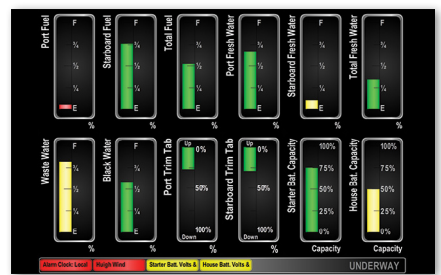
Port Fuel
F
¾
½
¼
E
%

Starboard Fuel
F
¾
½
¼
E
%

Total Fuel
F
¾
½
¼
E
%

Port Fresh Water
F
¾
½
¼
E
%

Starboard Fresh Water
F
¾
½
¼
E
%

Total Fresh Water
F
¾
½
¼
E
%

Waste Water
F
¾
½
¼
E
%

Black Water
F
¾
½
¼
E
%

Port Trim Tab
Up
0%
50%
100%
Down
%

Starboard Trim Tab
Up
0%
50%
100%
Down
%

Starter Bat. Capacity
100%
75%
50%
25%
0%
Capacity

House Bat. Capacity
100%
75%
50%
25%
0%
Capacity

Alarm Clock: Local
Hi High Wind
Starter Batt. Volts &
House Batt. Volts &
UNDERWAY